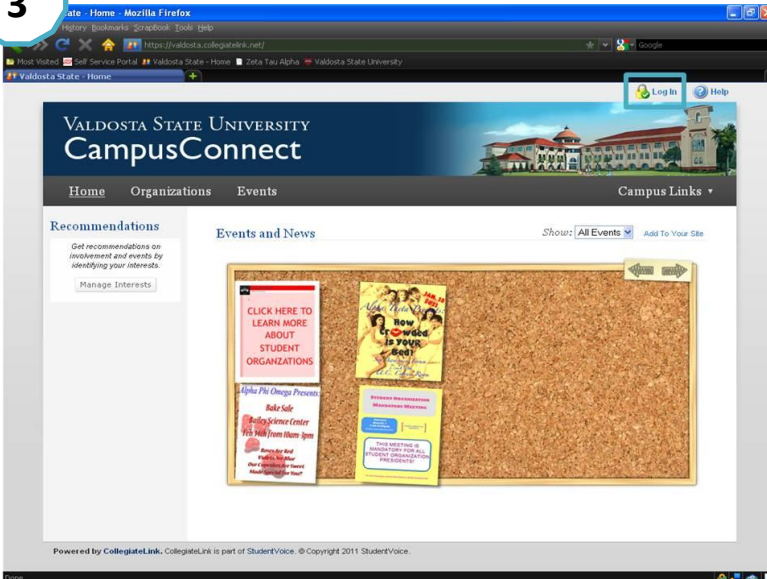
3

ate - Home - Mozilla Firefox

History Bookmarks Scrapbook Tools Help

https://valdosta.collegiatelink.net/

Google

Most Visited Self Service Portal Valdosta State - Home Zeta Tau Alpha Valdosta State University

Valdosta State - Home

Log In Help

VALDOSTA STATE UNIVERSITY
CampusConnect

Home Organizations Events Campus Links ▾

Recommendations

Get recommendations on involvement and events by identifying your interests.

Manage Interests

Events and News

Show: All Events Add To Your Site

CLICK HERE TO LEARN MORE ABOUT STUDENT ORGANZATIONS

How Crowded is your Bed?

Alpha Phi Omega Presents Bake Sale Bailey Science Center Feb 14th from 10am-3pm

STUDENT ORGANIZATION MANDATORY MEETING

THIS MEETING IS MANDATORY FOR ALL STUDENT ORGANIZATION PRESIDENTS!

Powered by CollegiateLink. CollegiateLink is part of StudentVoice. © Copyright 2011 StudentVoice.

Done